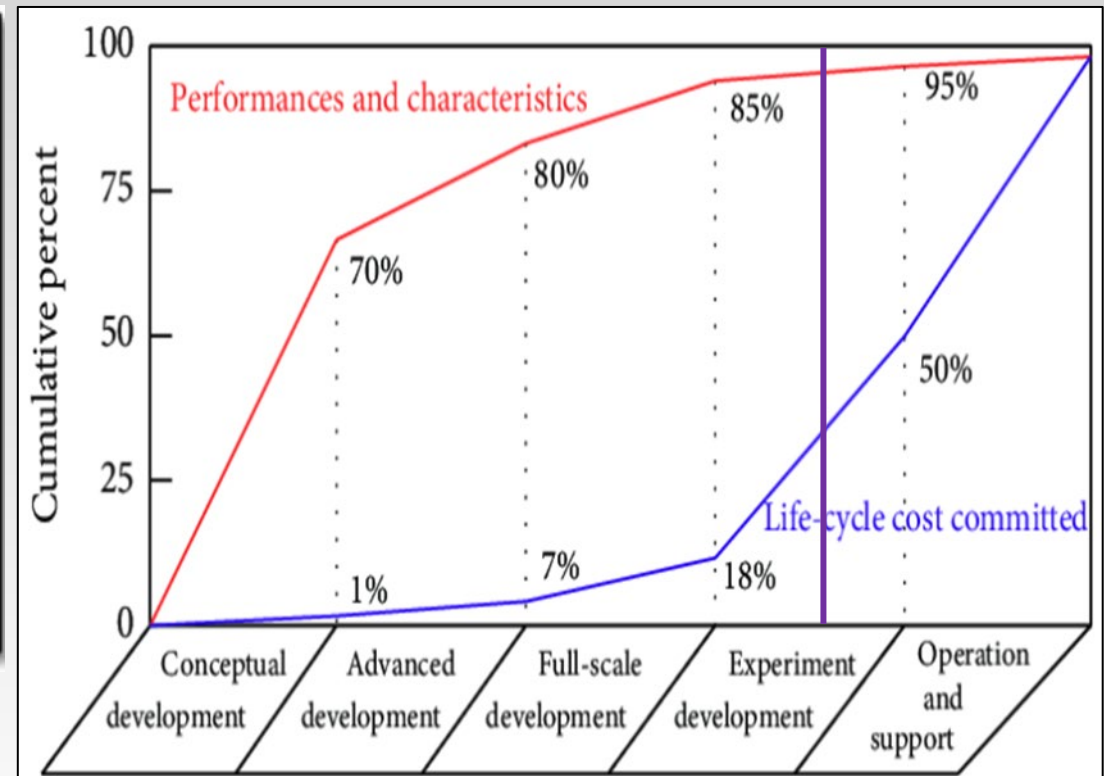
Cumulative percent

100
75
50
25
0

Performances and characteristics

70%
80%
85%
95%

1%
7%
18%
50%

Life-cycle cost committed

Conceptual development
Advanced development
Full-scale development
Experiment development
Operation and support